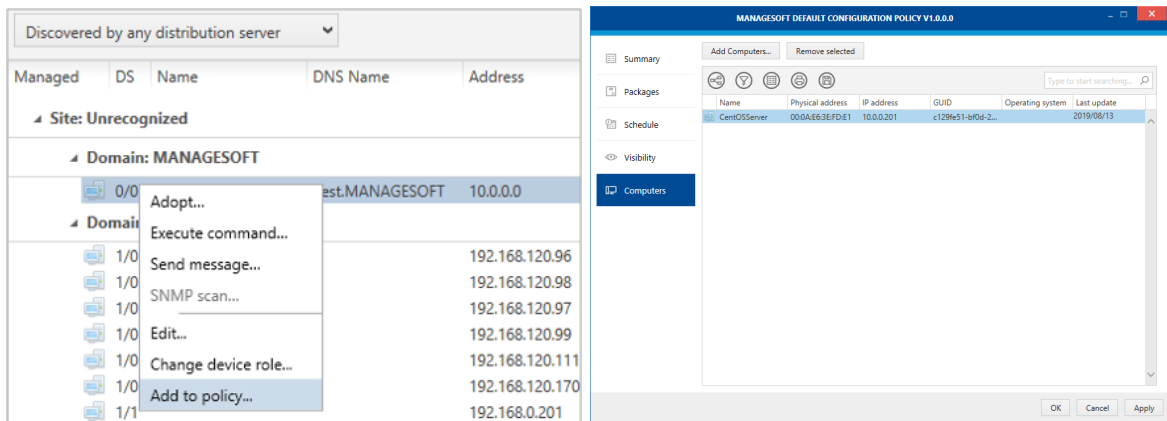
Discovered by any distribution server

| Managed | DS | Name | DNS Name | Address |
|---|---|---|---|---|

Site: Unrecognized

Domain: MANAGESOFT

0/0 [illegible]est.MANAGESOFT 10.0.0.0

Domai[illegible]

1/0 192.168.120.96
1/0 192.168.120.98
1/0 192.168.120.97
1/0 192.168.120.99
1/0 192.168.120.111
1/0 192.168.120.170
1/1 192.168.0.201

Adopt...
Execute command...
Send message...
SNMP scan...
Edit...
Change device role...
Add to policy...

MANAGESOFT DEFAULT CONFIGURATION POLICY V1.0.0.0

Summary
Packages
Schedule
Visibility
Computers

Add Computers...
Remove selected

Type to start searching...

| Name | Physical address | IP address | GUID | Operating system | Last update |
|---|---|---|---|---|---|
| CentOSServer | 00:0A:E6:3E:FD:E1 | 10.0.0.201 | c129fe51-bf0d-2... | | 2019/08/13 |

OK
Cancel
Apply